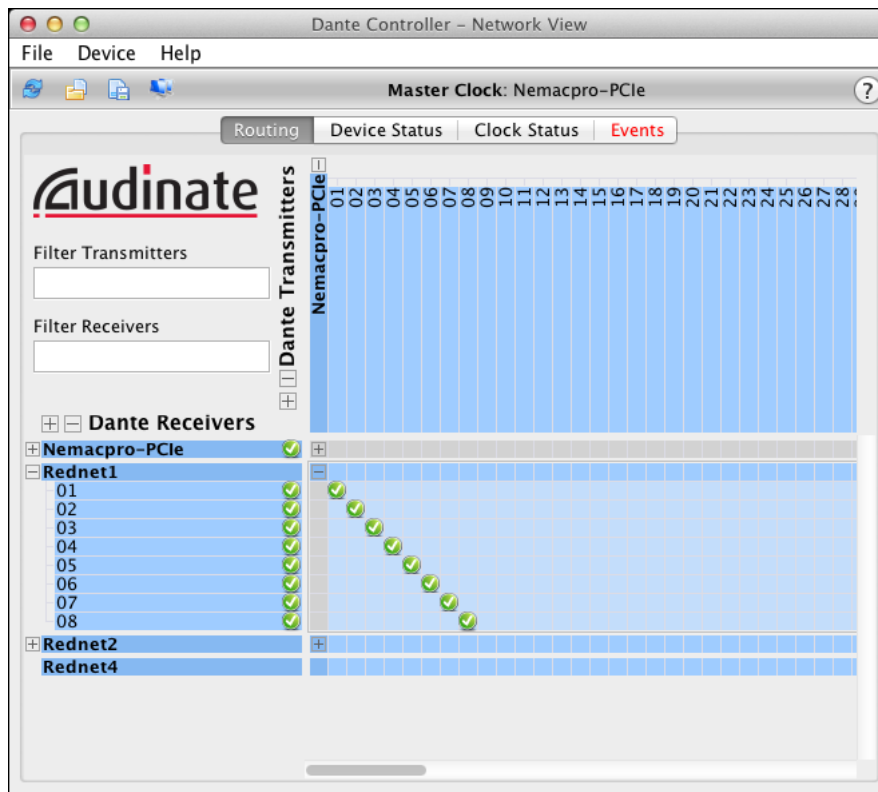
Dante Controller – Network View

File Device Help

Master Clock: Nemacpro-PCIe

?

Routing Device Status Clock Status Events

Audinate

Filter Transmitters

Filter Receivers

Dante Transmitters

Nemacpro-PCIe

01 02 03 04 05 06 07 08 09 10 11 12 13 14 15 16 17 18 19 20 21 22 23 24 25 26 27 28

Dante Receivers

Nemacpro-PCIe

Rednet1

01
02
03
04
05
06
07
08

Rednet2

Rednet4